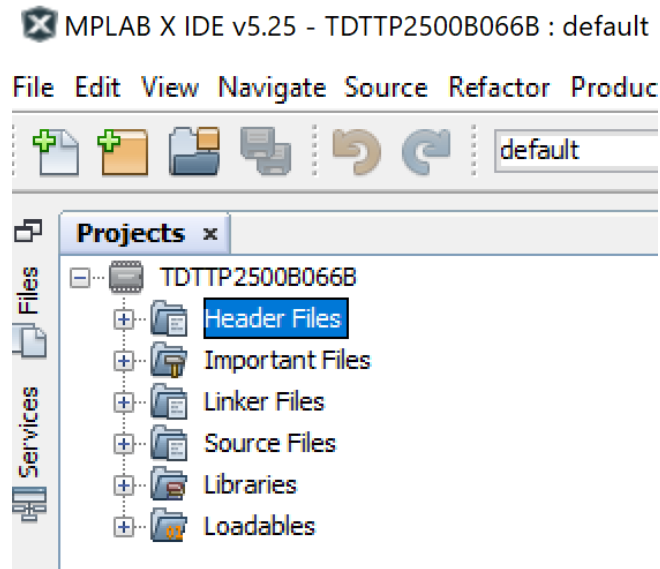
MPLAB X IDE v5.25 - TDTTP2500B066B : default

File Edit View Navigate Source Refactor Produc

default

Files

Services

Projects ×

TDTTP2500B066B

Header Files

Important Files

Linker Files

Source Files

Libraries

Loadables